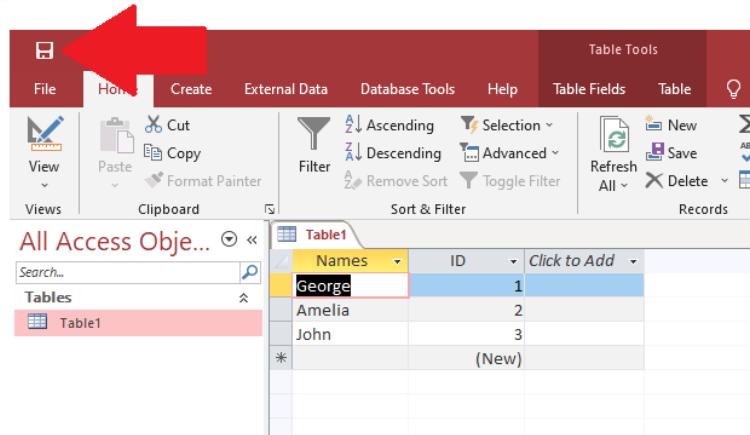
Table Tools

File Hom Create External Data Database Tools Help Table Fields Table

View
Views

Paste
Cut
Copy
Format Painter
Clipboard

Filter
Ascending
Descending
Remove Sort
Selection
Advanced
Toggle Filter
Sort & Filter

Refresh All
New
Save
Delete
Records

All Access Obje...

Search...

Tables

Table1

Table1

| Names | ID | Click to Add |
|---|---|---|
| George | 1 | |
| Amelia | 2 | |
| John | 3 | |
| * | (New) | |